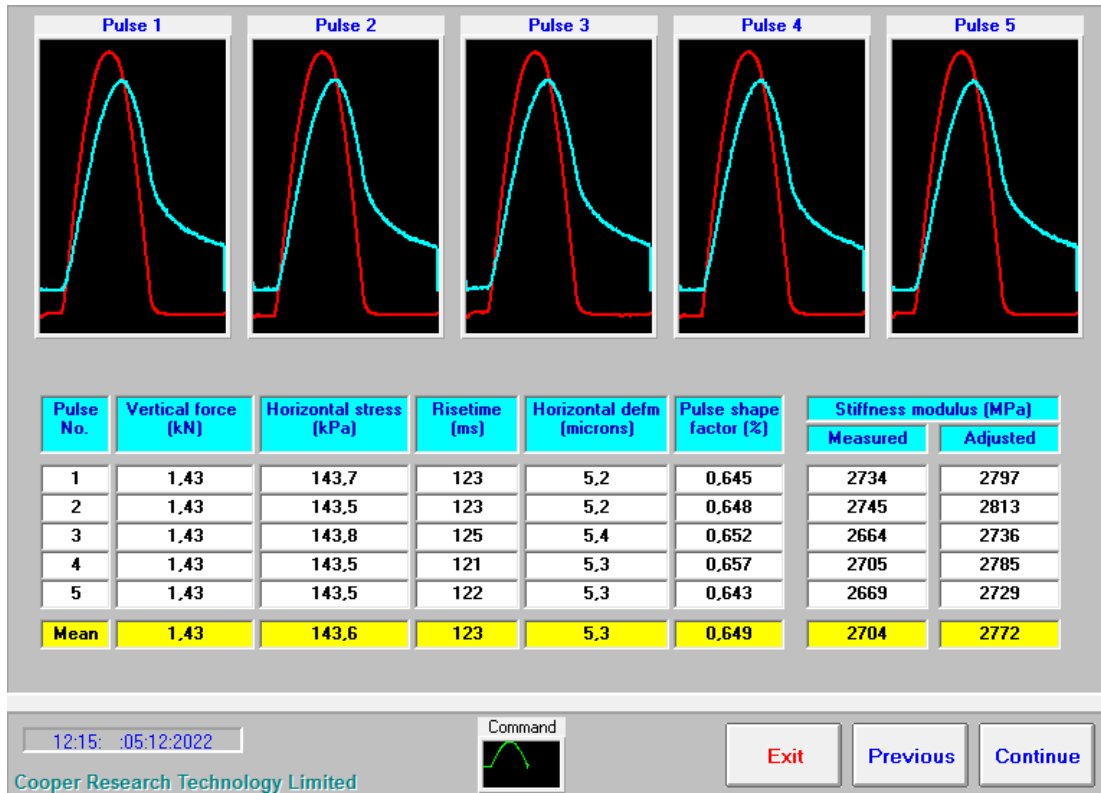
Pulse 1
Pulse 2
Pulse 3
Pulse 4
Pulse 5

| Pulse No. | Vertical force (kN) | Horizontal stress (kPa) | Risetime (ms) | Horizontal defm (microns) | Pulse shape factor (%) | Stiffness modulus (MPa) Measured | Stiffness modulus (MPa) Adjusted |
|---|---|---|---|---|---|---|---|
| 1 | 1,43 | 143,7 | 123 | 5,2 | 0,645 | 2734 | 2797 |
| 2 | 1,43 | 143,5 | 123 | 5,2 | 0,648 | 2745 | 2813 |
| 3 | 1,43 | 143,8 | 125 | 5,4 | 0,652 | 2664 | 2736 |
| 4 | 1,43 | 143,5 | 121 | 5,3 | 0,657 | 2705 | 2785 |
| 5 | 1,43 | 143,5 | 122 | 5,3 | 0,643 | 2669 | 2729 |
| Mean | 1,43 | 143,6 | 123 | 5,3 | 0,649 | 2704 | 2772 |

12:15: :05:12:2022
Command
Exit
Previous
Continue
Cooper Research Technology Limited